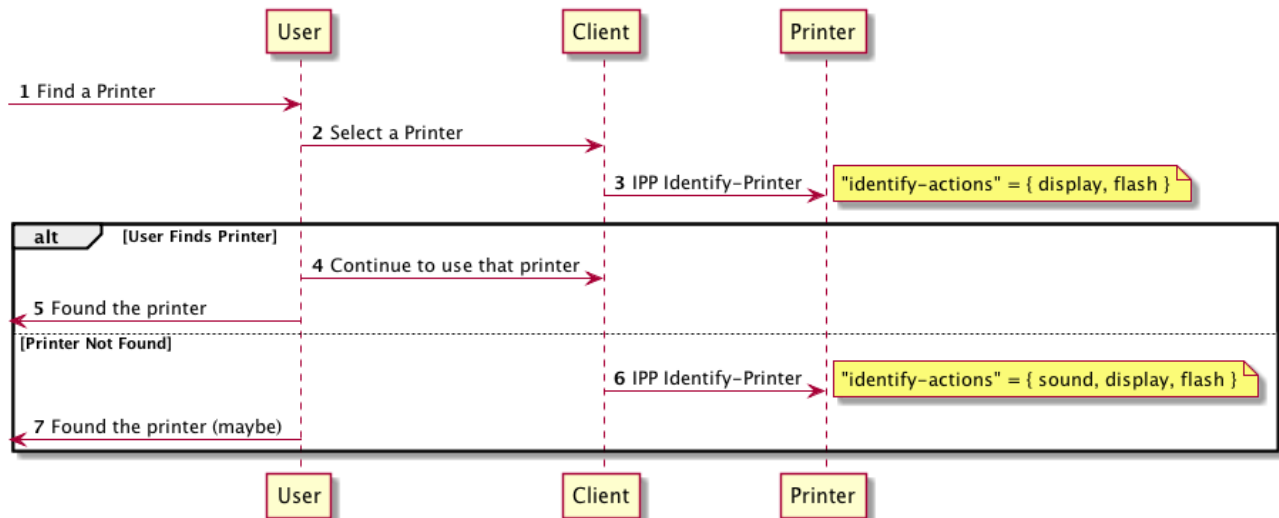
User

Client

Printer

1 Find a Printer

2 Select a Printer

3 IPP Identify-Printer

"identify-actions" = { display, flash }

alt [User Finds Printer]

4 Continue to use that printer

5 Found the printer

[Printer Not Found]

6 IPP Identify-Printer

"identify-actions" = { sound, display, flash }

7 Found the printer (maybe)

User

Client

Printer